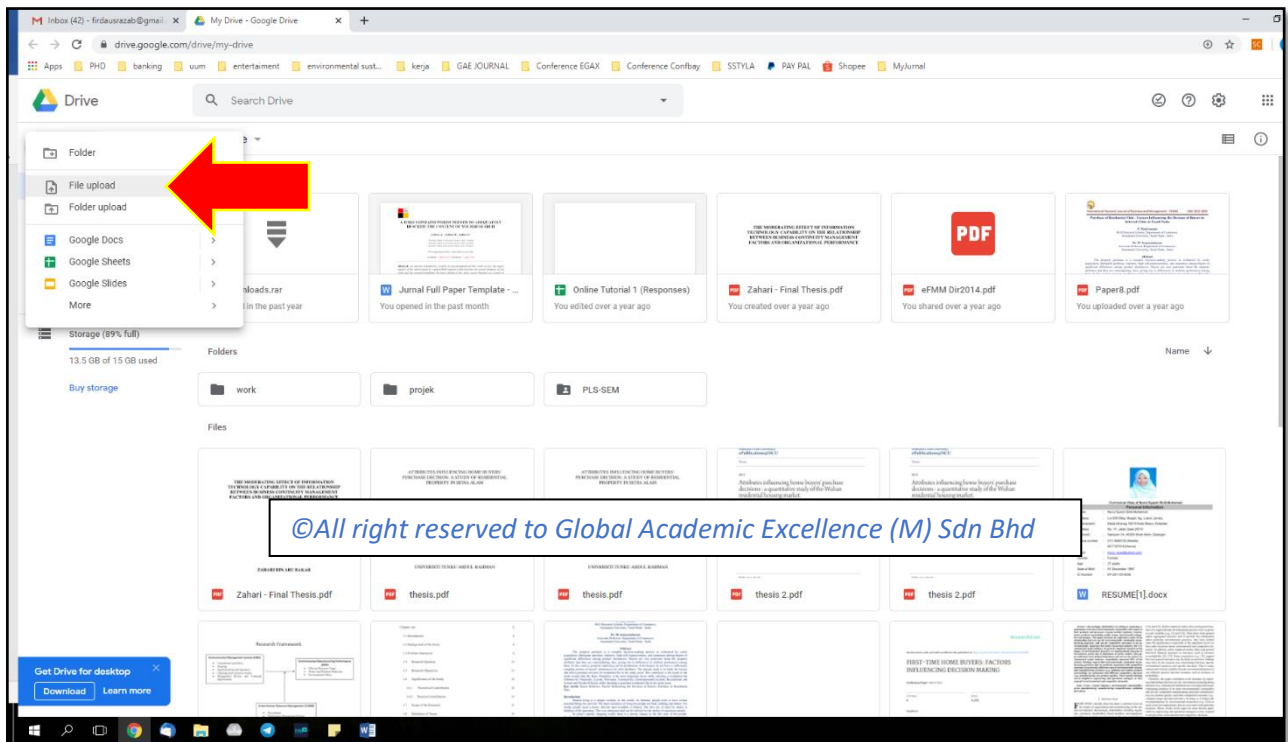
Inbox (42) - firdausrazab@gmail × My Drive - Google Drive × +

drive.google.com/drive/my-drive

Apps PHD banking uum entertaiment environmental sust... kerja GAE JOURNAL Conference EGAX Conference Confbay SSTYLA PAY PAL Shopee MyJurnal

Drive Search Drive

Folder
File upload
Folder upload
Google Docs
Google Sheets
Google Slides
More

nloads.rar
l in the past year

Jurnal Full Paper Template - ...
You opened in the past month

Online Tutorial 1 (Responses)
You edited over a year ago

Zahari - Final Thesis.pdf
You created over a year ago

eFMM Dir2014.pdf
You shared over a year ago

Paper8.pdf
You uploaded over a year ago

Storage (89% full)
13.5 GB of 15 GB used
Buy storage

Folders
Name

work
projek
PLS-SEM

Files

©All right reserved to Global Academic Excellence (M) Sdn Bhd

Zahari - Final Thesis.pdf
thesis.pdf
thesis.pdf
thesis 2.pdf
thesis 2.pdf
RESUME[1].docx

FIRST-TIME HOME BUYERS: FACTORS INFLUENCING DECISION MAKING

Get Drive for desktop
Download Learn more